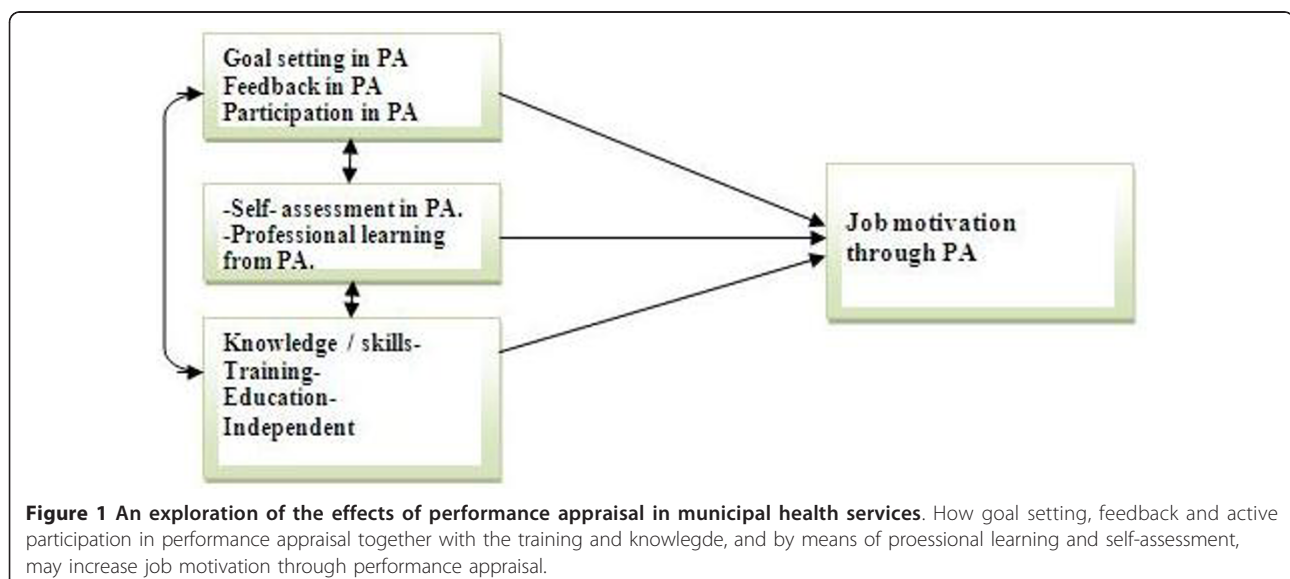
Goal setting in PA
Feedback in PA
Participation in PA

-Self- assessment in PA.
-Professional learning from PA.

Knowledge / skills-
Training-
Education-
Independent

Job motivation through PA

**Figure 1 An exploration of the effects of performance appraisal in municipal health services**. How goal setting, feedback and active participation in performance appraisal together with the training and knowlegde, and by means of proessional learning and self-assessment, may increase job motivation through performance appraisal.